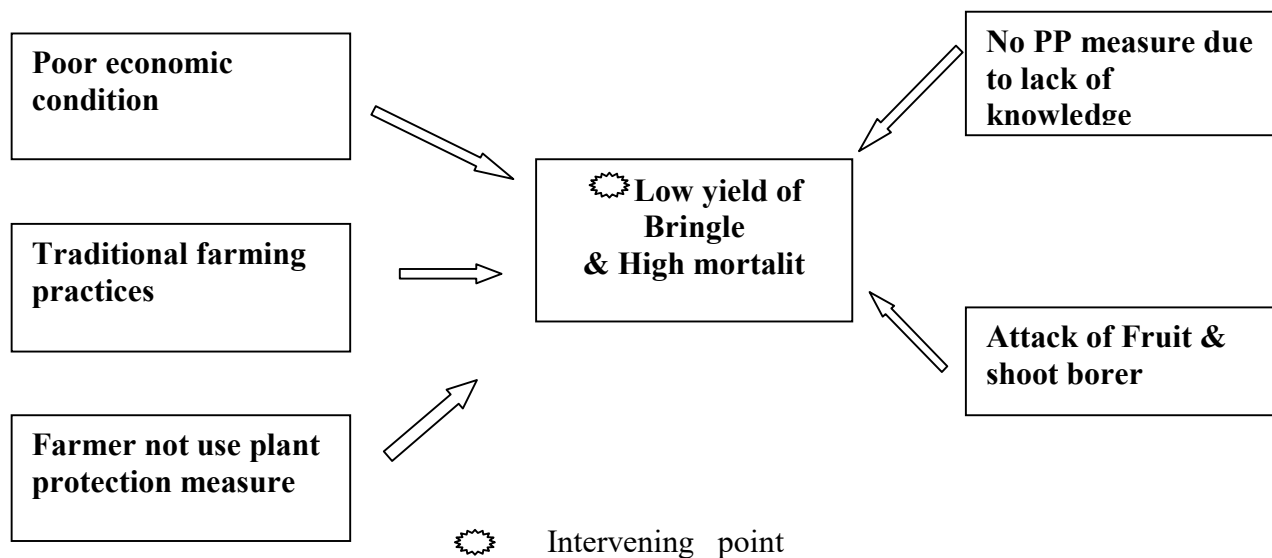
Poor economic condition

No PP measure due to lack of knowledge

Low yield of Bringle & High mortalit

Traditional farming practices

Attack of Fruit & shoot borer

Farmer not use plant protection measure

Intervening point